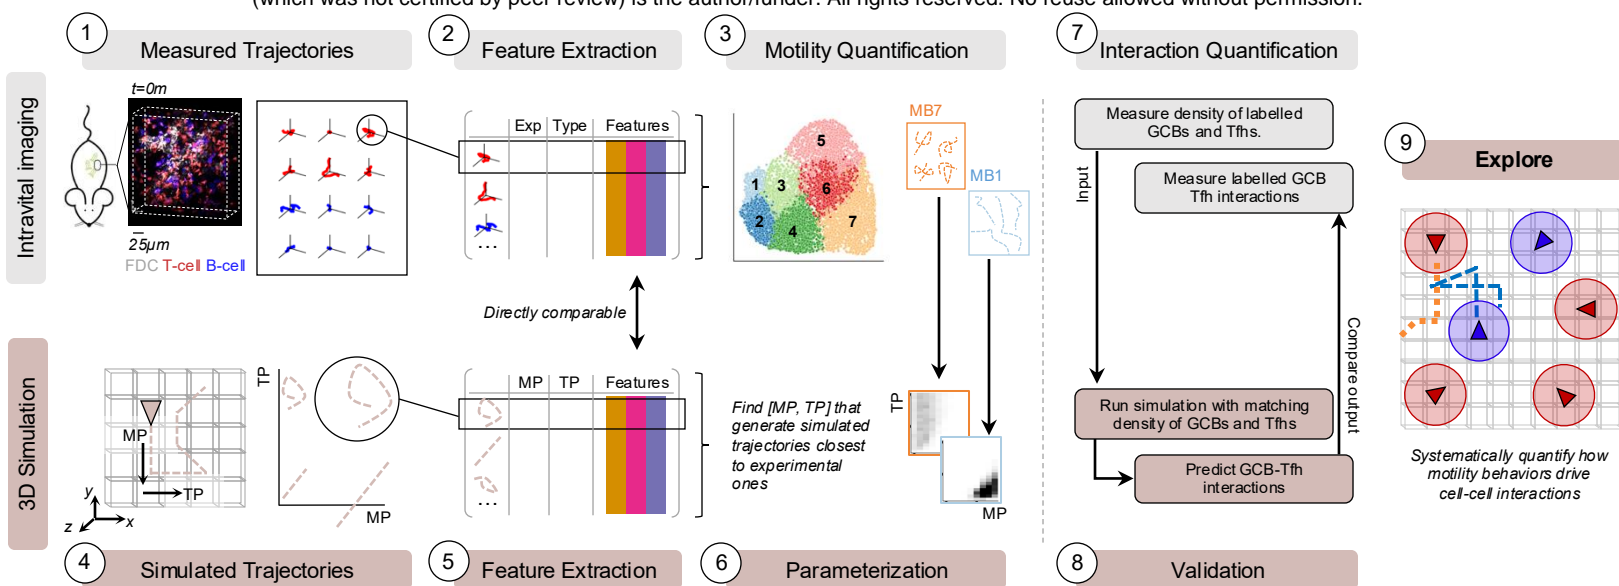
(which was not certified by peer review) is the author/funder. All rights reserved. No reuse allowed without permission.

1 Measured Trajectories

2 Feature Extraction

3 Motility Quantification

7 Interaction Quantification

Intravital imaging

t=0m

25μm

FDC T-cell B-cell

Exp Type Features

...

5

1 3 6

2 4 7

MB7

MB1

Measure density of labelled GCBs and Tfhs.

Input

Measure labelled GCB Tfh interactions

9 Explore

Directly comparable

3D Simulation

TP

MP

MP

TP

y

z x

MP TP Features

...

Find [MP, TP] that generate simulated trajectories closest to experimental ones

TP

MP

Run simulation with matching density of GCBs and Tfhs

Compare output

Predict GCB-Tfh interactions

Systematically quantify how motility behaviors drive cell-cell interactions

4 Simulated Trajectories

5 Feature Extraction

6 Parameterization

8 Validation